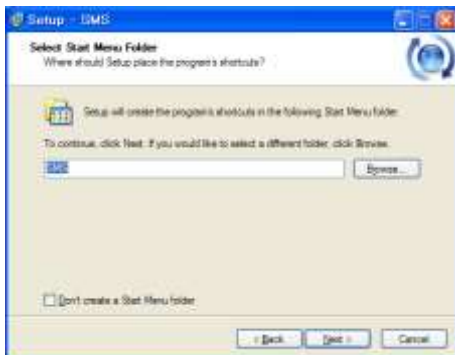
Setup - GMS

Select Start Menu Folder
Where should Setup place the program's shortcuts?

Setup will create the program's shortcuts in the following Start Menu folder.

To continue, click Next. If you would like to select a different folder, click Browse.

GMS

Browse...

Don't create a Start Menu folder

< Back

Next >

Cancel